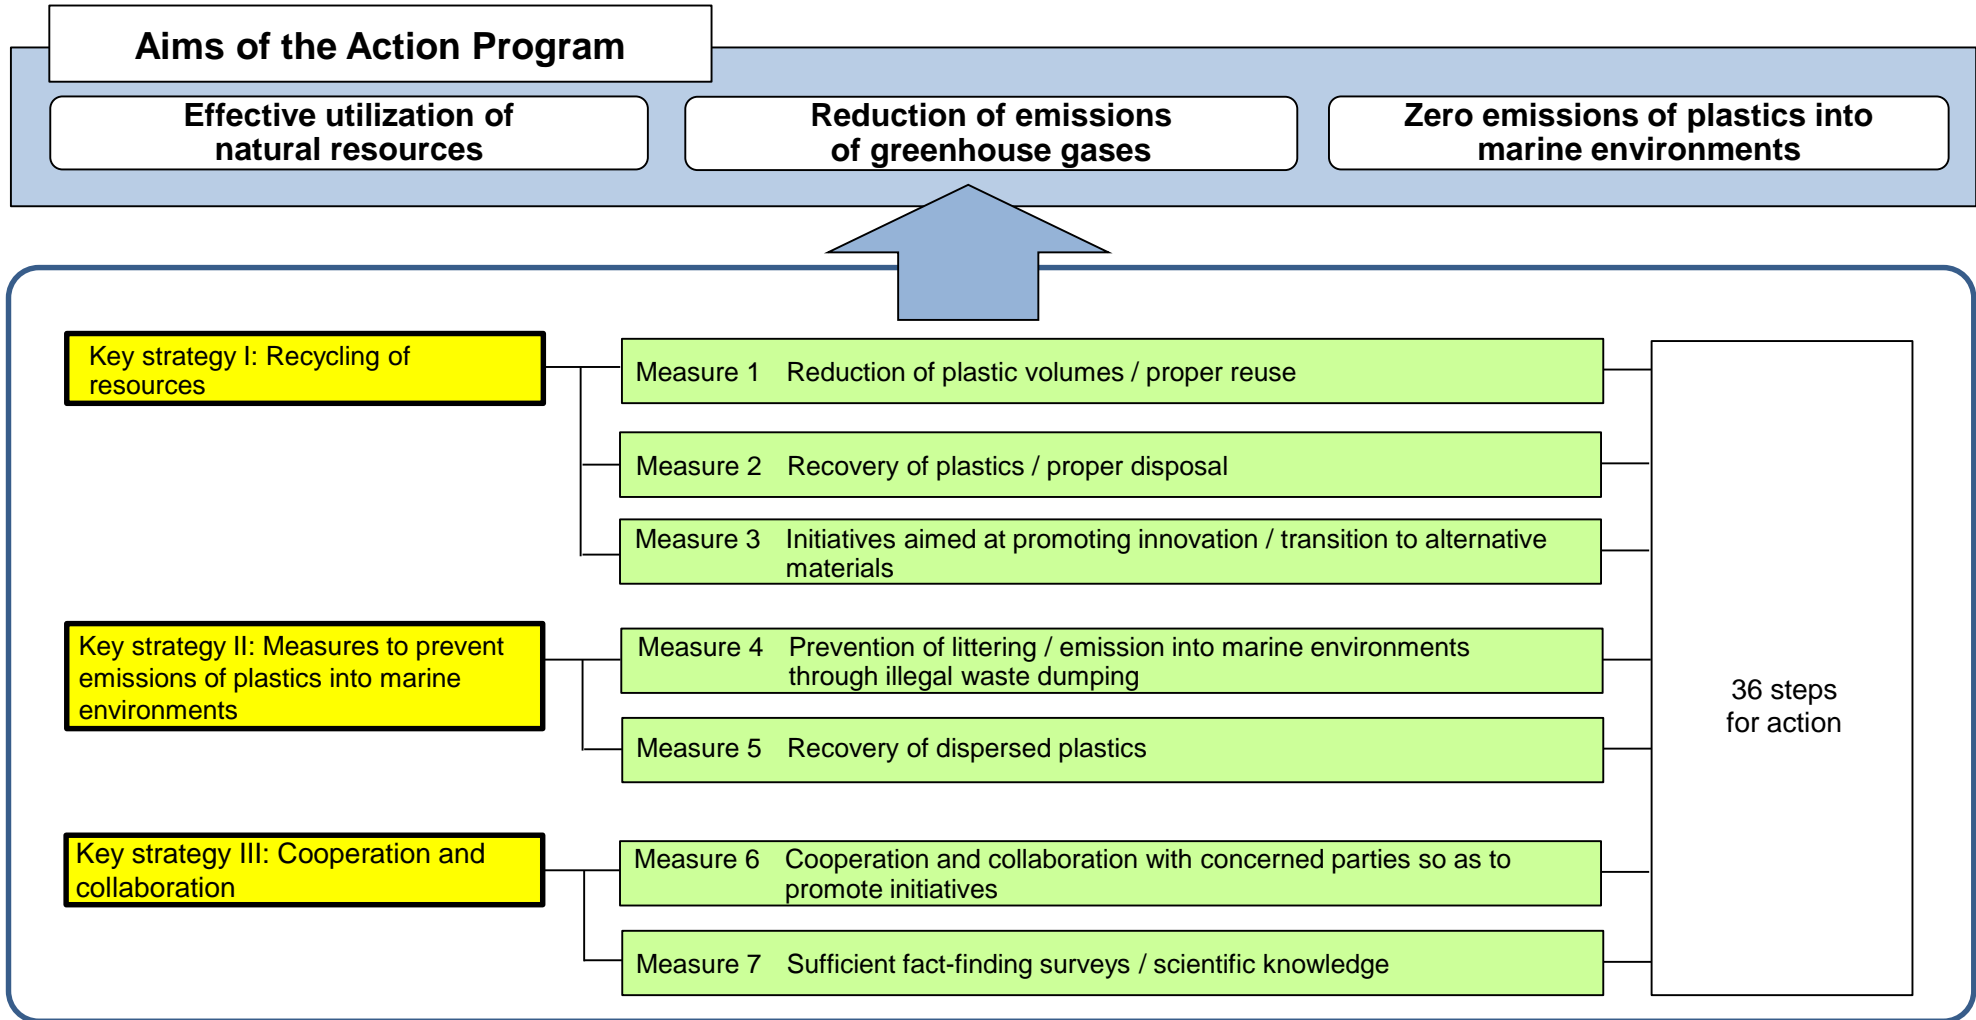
Aims of the Action Program

Effective utilization of natural resources

Reduction of emissions of greenhouse gases

Zero emissions of plastics into marine environments

Key strategy I: Recycling of resources

Measure 1 Reduction of plastic volumes / proper reuse

Measure 2 Recovery of plastics / proper disposal

Measure 3 Initiatives aimed at promoting innovation / transition to alternative materials

Key strategy II: Measures to prevent emissions of plastics into marine environments

Measure 4 Prevention of littering / emission into marine environments through illegal waste dumping

Measure 5 Recovery of dispersed plastics

Key strategy III: Cooperation and collaboration

Measure 6 Cooperation and collaboration with concerned parties so as to promote initiatives

Measure 7 Sufficient fact-finding surveys / scientific knowledge

36 steps for action